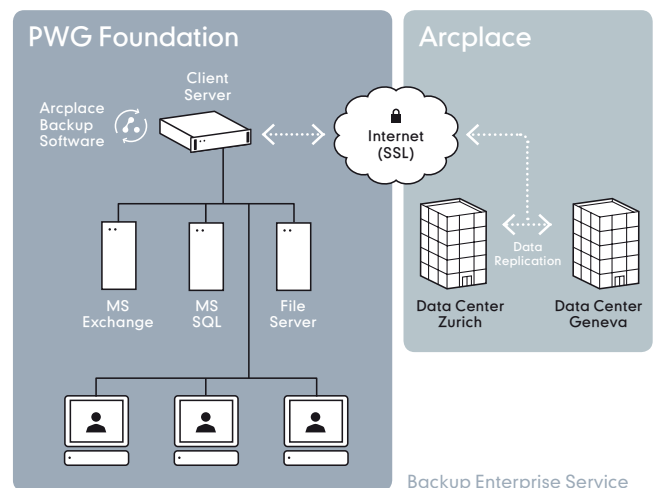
PWG Foundation

Arcplace

Client Server

Arcplace Backup Software

Internet (SSL)

MS Exchange

MS SQL

File Server

Data Replication

Data Center Zurich

Data Center Geneva

Backup Enterprise Service